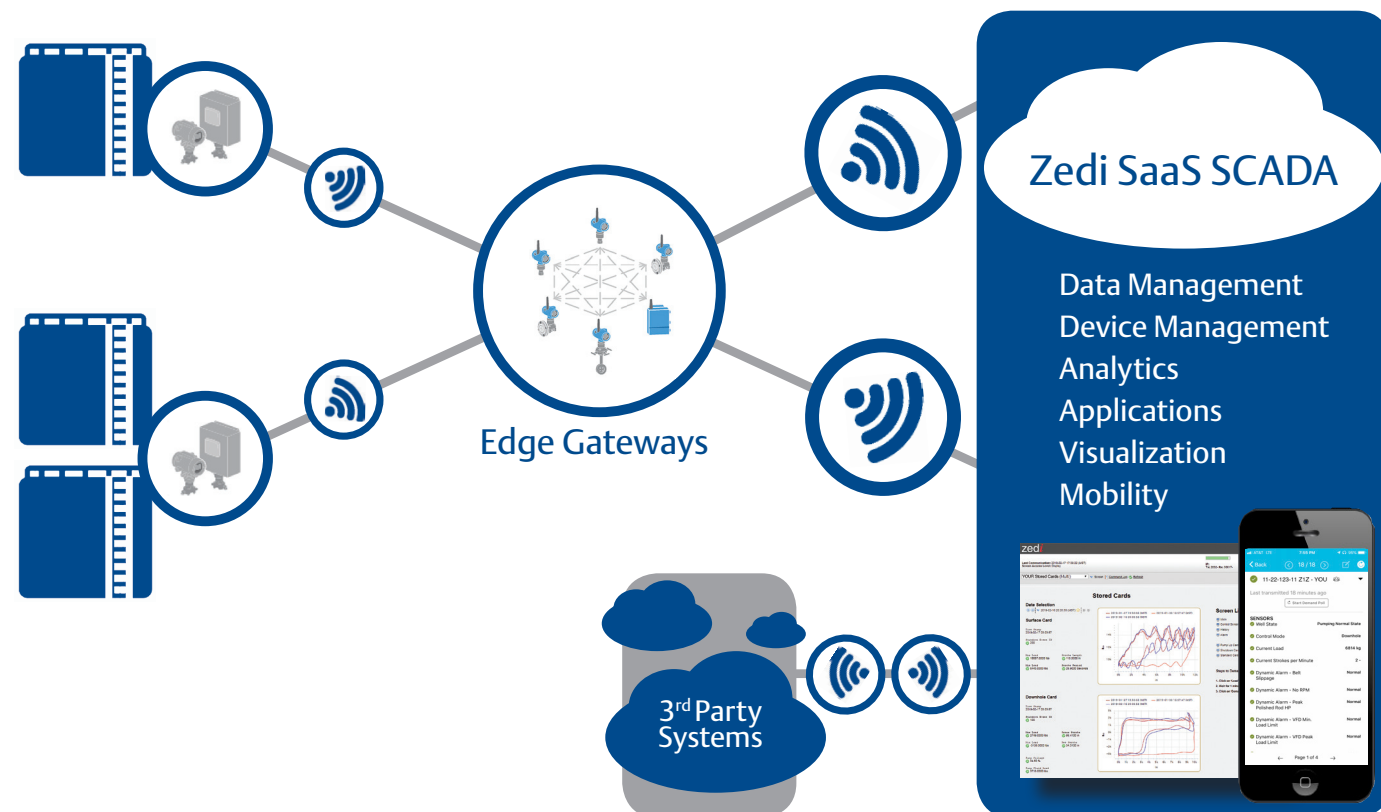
Zedi SaaS SCADA

Data Management
Device Management
Analytics
Applications
Visualization
Mobility

Edge Gateways

3rd Party Systems

zedi

Stored Cards

Surface Card

Downhole Card

Back 18 / 18

11-22-123-11 Z1Z - YOU

Last transmitted 18 minutes ago

SENSORS
Well State Pumping Normal State
Control Mode Downhole
Current Load 5814 kg
Current Strokes per Minute
Dynamic Alarm - Belt Slippage Normal
Dynamic Alarm - No RPM Normal
Dynamic Alarm - Peak Polished Rod HP Normal
Dynamic Alarm - VFD Min. Load Limit Normal
Dynamic Alarm - VFD Peak Load Limit Normal

Page 1 of 4